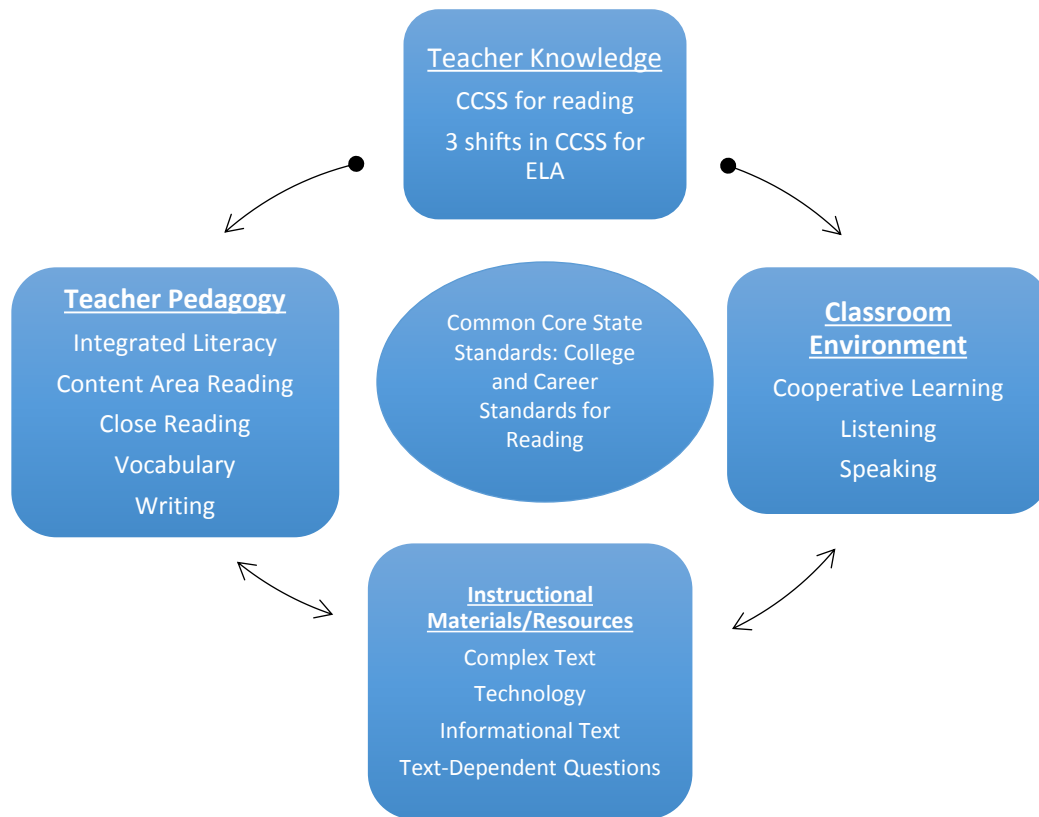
Teacher Knowledge

CCSS for reading

3 shifts in CCSS for ELA

Teacher Pedagogy

Integrated Literacy

Content Area Reading

Close Reading

Vocabulary

Writing

Common Core State Standards: College and Career Standards for Reading

Classroom Environment

Cooperative Learning

Listening

Speaking

Instructional Materials/Resources

Complex Text

Technology

Informational Text

Text-Dependent Questions